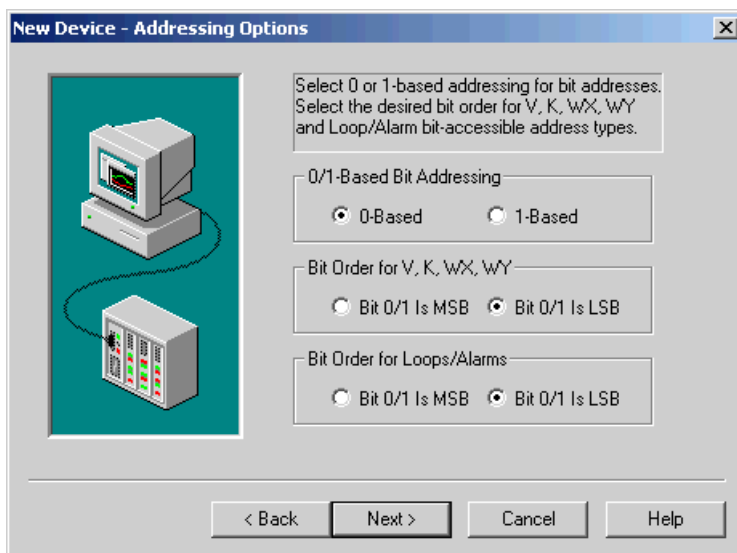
New Device - Addressing Options

Select 0 or 1-based addressing for bit addresses. Select the desired bit order for V, K, WX, WY and Loop/Alarm bit-accessible address types.

0/1-Based Bit Addressing

0-Based

1-Based

Bit Order for V, K, WX, WY

Bit 0/1 Is MSB

Bit 0/1 Is LSB

Bit Order for Loops/Alarms

Bit 0/1 Is MSB

Bit 0/1 Is LSB

< Back

Next >

Cancel

Help